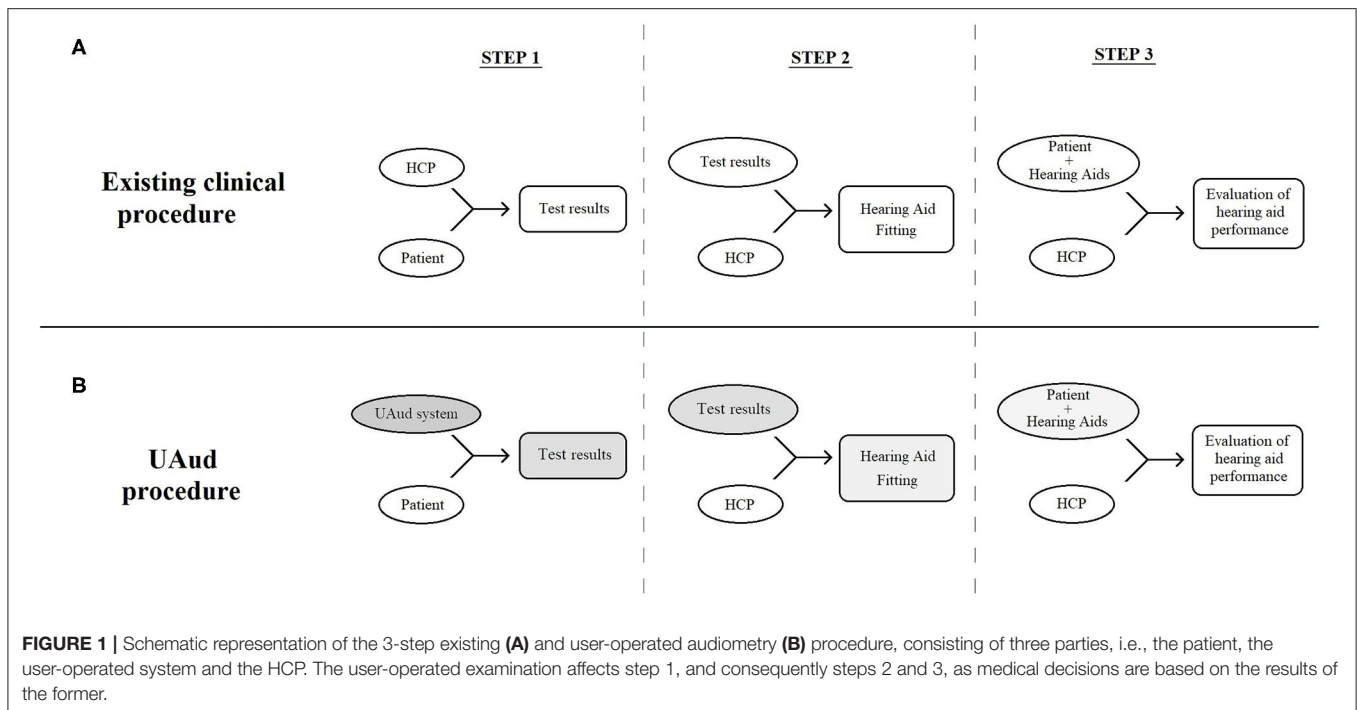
A

STEP 1

STEP 2

STEP 3

Existing clinical procedure

HCP

Patient

Test results

Test results

HCP

Hearing Aid Fitting

Patient + Hearing Aids

HCP

Evaluation of hearing aid performance

B

UAud procedure

UAud system

Patient

Test results

Test results

HCP

Hearing Aid Fitting

Patient + Hearing Aids

HCP

Evaluation of hearing aid performance

FIGURE 1 | Schematic representation of the 3-step existing (A) and user-operated audiometry (B) procedure, consisting of three parties, i.e., the patient, the user-operated system and the HCP. The user-operated examination affects step 1, and consequently steps 2 and 3, as medical decisions are based on the results of the former.